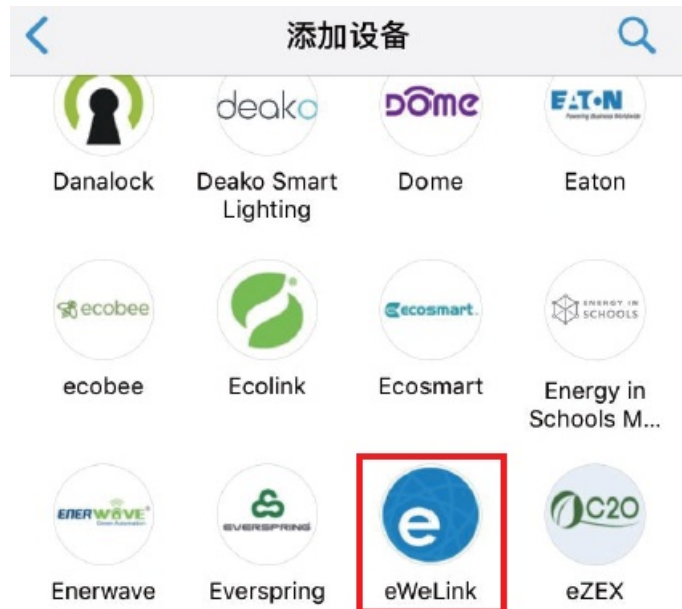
添加设备

deako
Dome
EATON
Powering Business Worldwide

Danalock
Deako Smart Lighting
Dome
Eaton

ecobee
ecosmart
ENERGY IN SCHOOLS

ecobee
Ecolink
Ecosmart
Energy in Schools M...

ENERWAVE
Green Automation
EVERSPRING
e
C2O

Enerwave
Everspring
eWeLink
eZEX